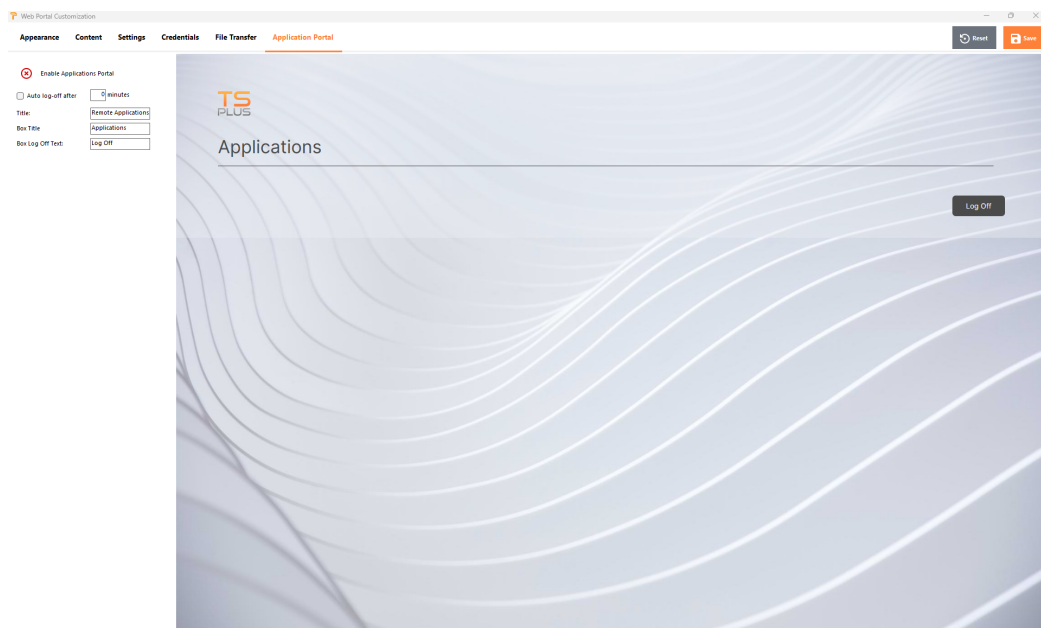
Web Portal Customization

Appearance Content Settings Credentials File Transfer Application Portal

Reset Save

Enable Applications Portal

Auto log-off after 0 minutes

Title: Remote Applications

Box Title Applications

Box Log Off Text: Log Off

TS PLUS

Applications

Log Off